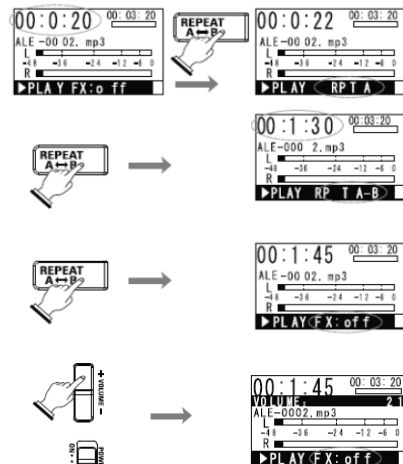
00:0:20 00:03:20
ALE-0002.mp3
L
-48 -36 -24 -12 -6 0
R
▶PLAY FX:off

REPEAT
A↔B

00:0:22 00:03:20
ALE-0002.mp3
L
-48 -36 -24 -12 -6 0
R
▶PLAY RPT A

REPEAT
A↔B

00:1:30 00:03:20
ALE-0002.mp3
L
-48 -36 -24 -12 -6 0
R
▶PLAY RPT A-B

REPEAT
A↔B

00:1:45 00:03:20
ALE-0002.mp3
L
-48 -36 -24 -12 -6 0
R
▶PLAY FX:off

+ VOLUME −

POWER

00:1:45 00:03:20
VOLUME: 21
ALE-0002.mp3
L
-48 -36 -24 -12 -6 0
R
▶PLAY FX:off